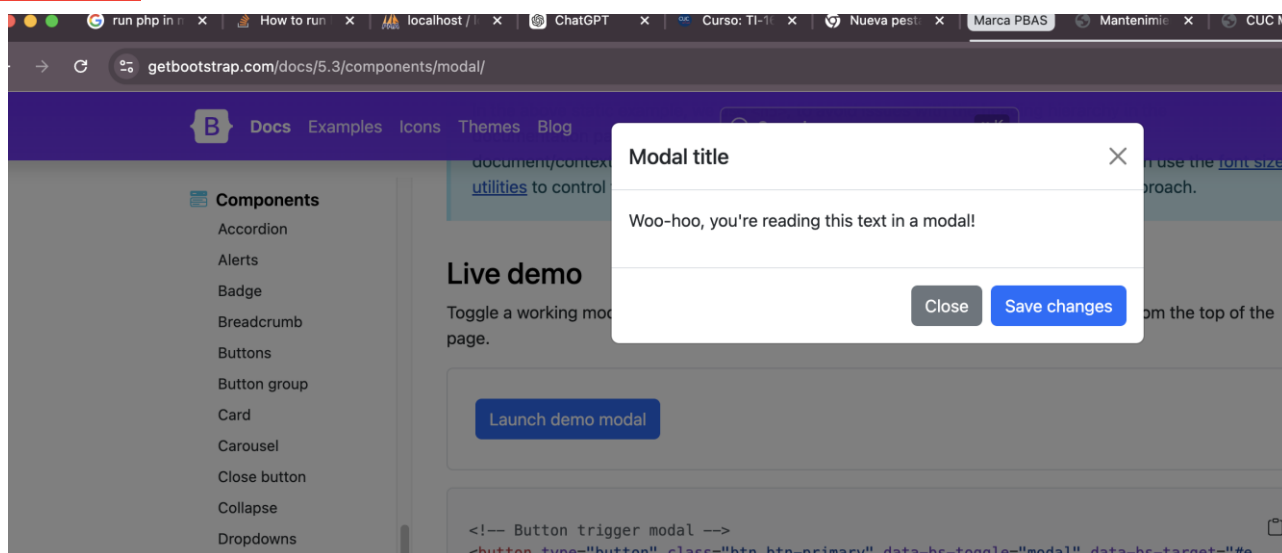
run php in r ×
How to run ×
localhost / l ×
ChatGPT ×
Curso: TI-1( ×
Nueva pest ×
Marca PBAS
Mantenimie ×
CUC M

getbootstrap.com/docs/5.3/components/modal/

B Docs Examples Icons Themes Blog

document/context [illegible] n use the font size
utilities to control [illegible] proach.

Components
Accordion
Alerts
Badge
Breadcrumb
Buttons
Button group
Card
Carousel
Close button
Collapse
Dropdowns

Live demo

Toggle a working mo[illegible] om the top of the page.

Launch demo modal

<!-- Button trigger modal -->
<button type="button" class="btn btn-primary" data-bs-toggle="modal" data-bs-target="#e

Modal title
×
Woo-hoo, you're reading this text in a modal!
Close
Save changes